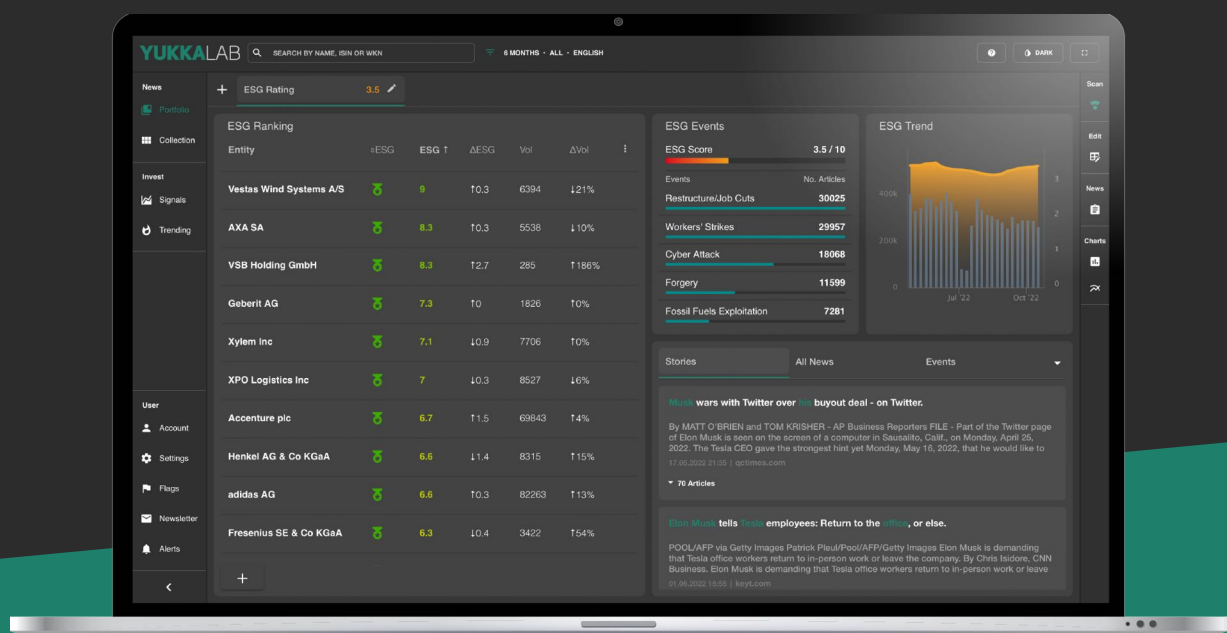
YUKKALAB SEARCH BY NAME, ISIN OR WKN 6 MONTHS · ALL · ENGLISH DARK

News
Portfolio
Collection
Invest
Signals
Trending
User
Account
Settings
Flags
Newsletter
Alerts

+ ESG Rating 3.5

ESG Ranking

| Entity | ≡ESG | ESG ↑ | ΔESG | Vol | ΔVol |
|---|---|---|---|---|---|
| Vestas Wind Systems A/S | | 9 | ↑0.3 | 6394 | ↓21% |
| AXA SA | | 8.3 | ↑0.3 | 5538 | ↓10% |
| VSB Holding GmbH | | 8.3 | ↑2.7 | 285 | ↑186% |
| Geberit AG | | 7.3 | ↑0 | 1826 | ↑0% |
| Xylem Inc | | 7.1 | ↓0.9 | 7706 | ↑0% |
| XPO Logistics Inc | | 7 | ↓0.3 | 8527 | ↓6% |
| Accenture plc | | 6.7 | ↑1.5 | 69843 | ↑4% |
| Henkel AG & Co KGaA | | 6.6 | ↓1.4 | 8315 | ↑15% |
| adidas AG | | 6.6 | ↑0.3 | 82263 | ↑13% |
| Fresenius SE & Co KGaA | | 6.3 | ↓0.4 | 3422 | ↑54% |

+

ESG Events
ESG Score 3.5 / 10
Events No. Articles
Restructure/Job Cuts 30025
Workers' Strikes 29957
Cyber Attack 18068
Forgery 11599
Fossil Fuels Exploitation 7281

ESG Trend
400k
200k
0
3
2
1
0
Jul '22
Oct '22

Stories All News Events

Musk wars with Twitter over his buyout deal - on Twitter.
By MATT O'BRIEN and TOM KRISHER - AP Business Reporters FILE - Part of the Twitter page of Elon Musk is seen on the screen of a computer in Sausalito, Calif., on Monday, April 25, 2022. The Tesla CEO gave the strongest hint yet Monday, May 16, 2022, that he would like to
17.05.2022 21:35 | qctimes.com
▾ 70 Articles

Elon Musk tells Tesla employees: Return to the office, or else.
POOL/AFP via Getty Images Patrick Pleul/Pool/AFP/Getty Images Elon Musk is demanding that Tesla office workers return to in-person work or leave the company. By Chris Isidore, CNN Business. Elon Musk is demanding that Tesla office workers return to in-person work or leave
01.06.2022 15:55 | keyt.com

Scan
Edit
News
Charts